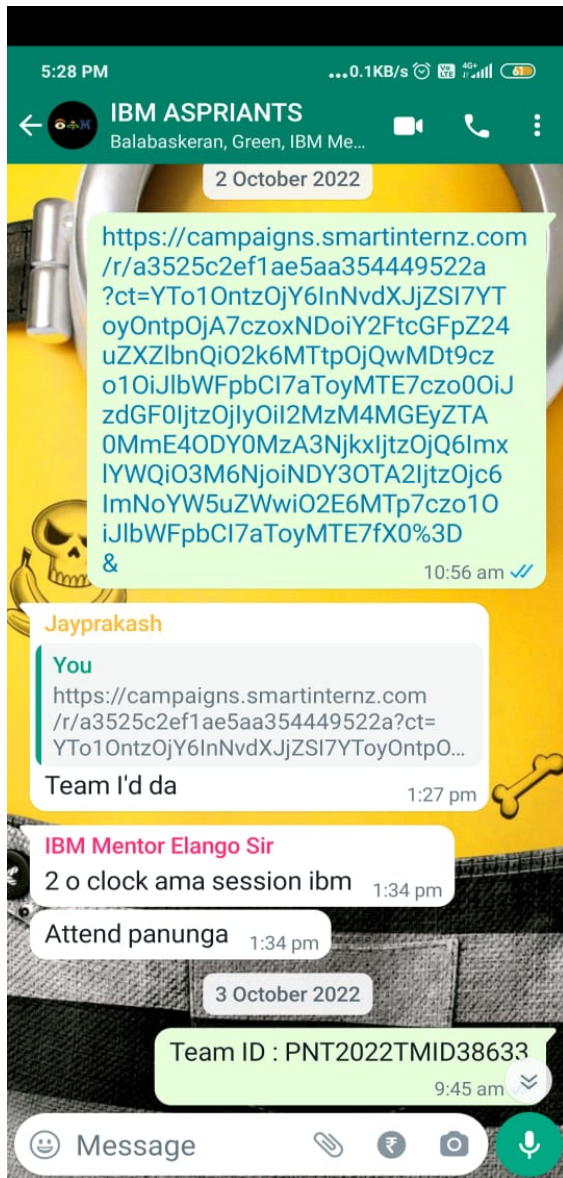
5:28 PM ...0.1KB/s 61

IBM ASPRIANTS
Balabaskeran, Green, IBM Me...

2 October 2022

https://campaigns.smartinternz.com/r/a3525c2ef1ae5aa354449522a?ct=YTo1OntzOjY6InNvdXJjZSI7YToyOntpOjA7czoxNDoiY2FtcGFpZ24uZXZlbnQiO2k6MTtpOjQwMDt9czo1OiJlbWFpbCI7aToyMTE7czo0OiJzdGF0IjtzOjIyOiI2MzM4MGEyZTA0MmE4ODY0MzA3NjkxIjtzOjQ6ImxlYWQiO3M6NjoiNDY3OTA2IjtzOjc6ImNoYW5uZWwiO2E6MTp7czo1OiJlbWFpbCI7aToyMTE7fX0%3D&
10:56 am

Jayprakash
You
https://campaigns.smartinternz.com/r/a3525c2ef1ae5aa354449522a?ct=YTo1OntzOjY6InNvdXJjZSI7YToyOntpO...
Team I'd da
1:27 pm

IBM Mentor Elango Sir
2 o clock ama session ibm 1:34 pm

Attend panunga 1:34 pm

3 October 2022

Team ID : PNT2022TMID38633
9:45 am

Message